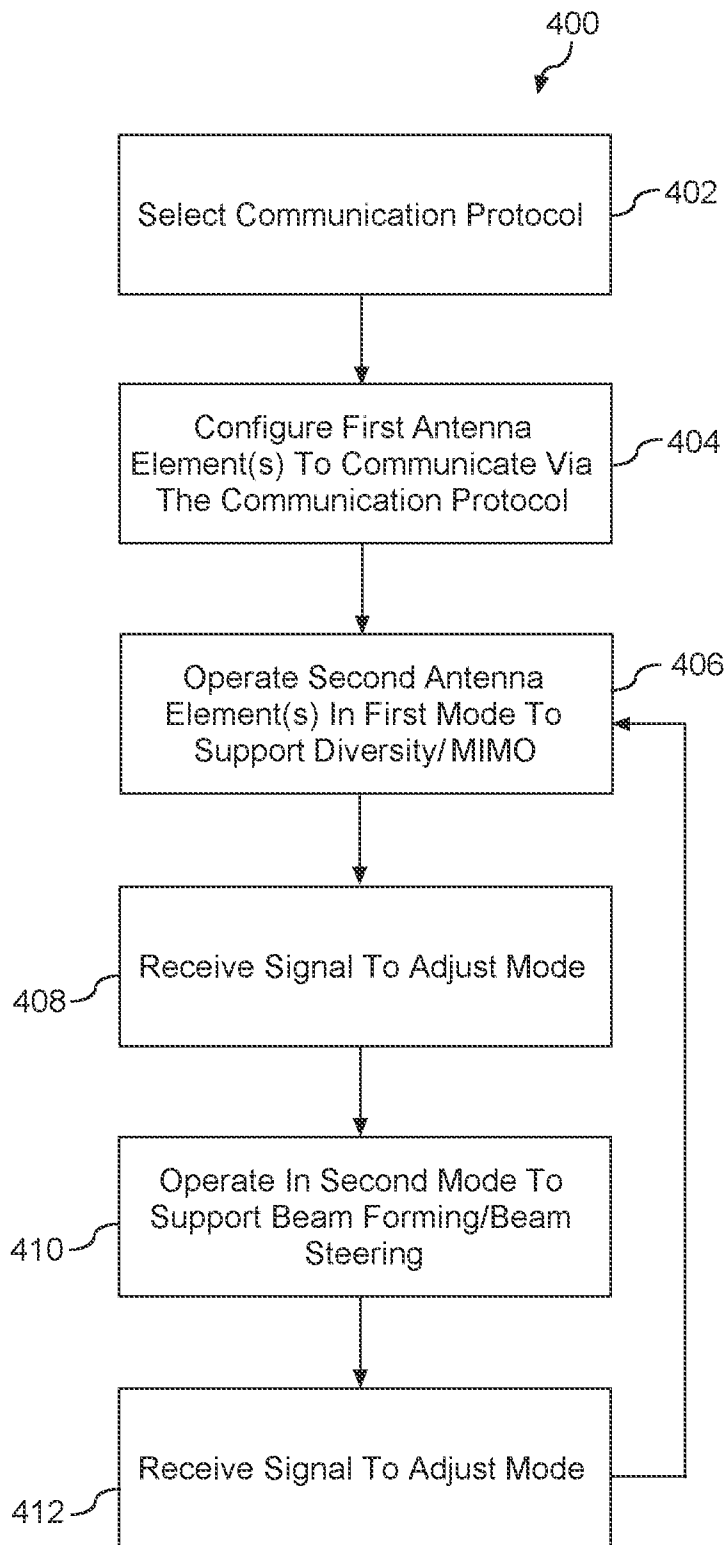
400

Select Communication Protocol

402

Configure First Antenna Element(s) To Communicate Via The Communication Protocol

404

Operate Second Antenna Element(s) In First Mode To Support Diversity/MIMO

406

408

Receive Signal To Adjust Mode

410

Operate In Second Mode To Support Beam Forming/Beam Steering

412

Receive Signal To Adjust Mode